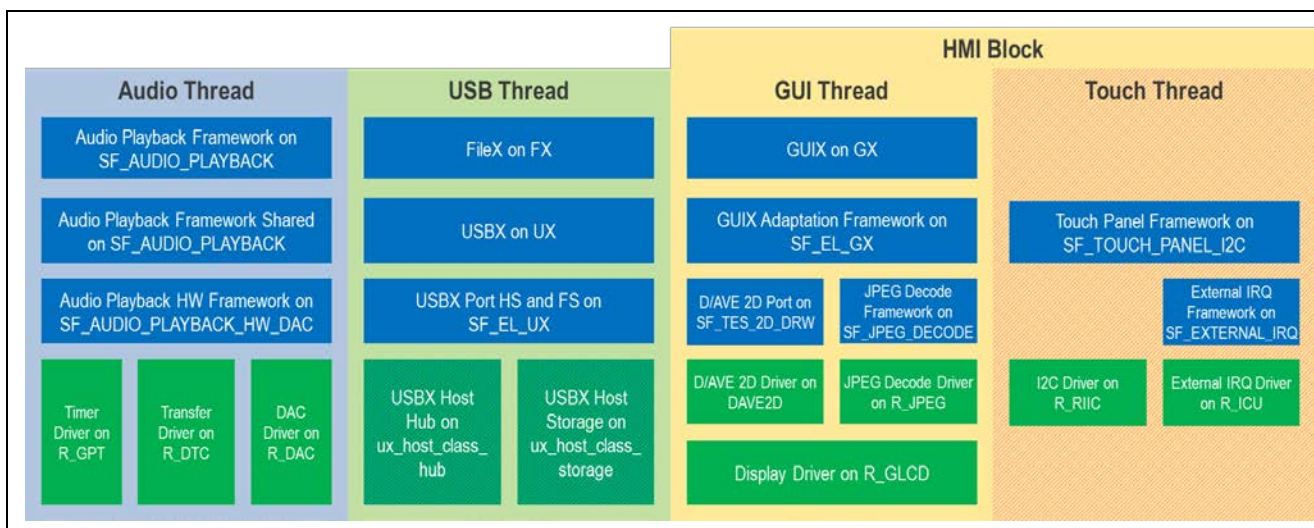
HMI Block

Audio Thread

Audio Playback Framework on SF_AUDIO_PLAYBACK

Audio Playback Framework Shared on SF_AUDIO_PLAYBACK

Audio Playback HW Framework on SF_AUDIO_PLAYBACK_HW_DAC

Timer Driver on R_GPT

Transfer Driver on R_DTC

DAC Driver on R_DAC

USB Thread

FileX on FX

USBX on UX

USBX Port HS and FS on SF_EL_UX

USBX Host Hub on ux_host_class_hub

USBX Host Storage on ux_host_class_storage

GUI Thread

GUIX on GX

GUIX Adaptation Framework on SF_EL_GX

D/AVE 2D Port on SF_TES_2D_DRW

JPEG Decode Framework on SF_JPEG_DECODE

D/AVE 2D Driver on DAVE2D

JPEG Decode Driver on R_JPEG

Display Driver on R_GLCD

Touch Thread

Touch Panel Framework on SF_TOUCH_PANEL_I2C

External IRQ Framework on SF_EXTERNAL_IRQ

I2C Driver on R_RIIC

External IRQ Driver on R_ICU